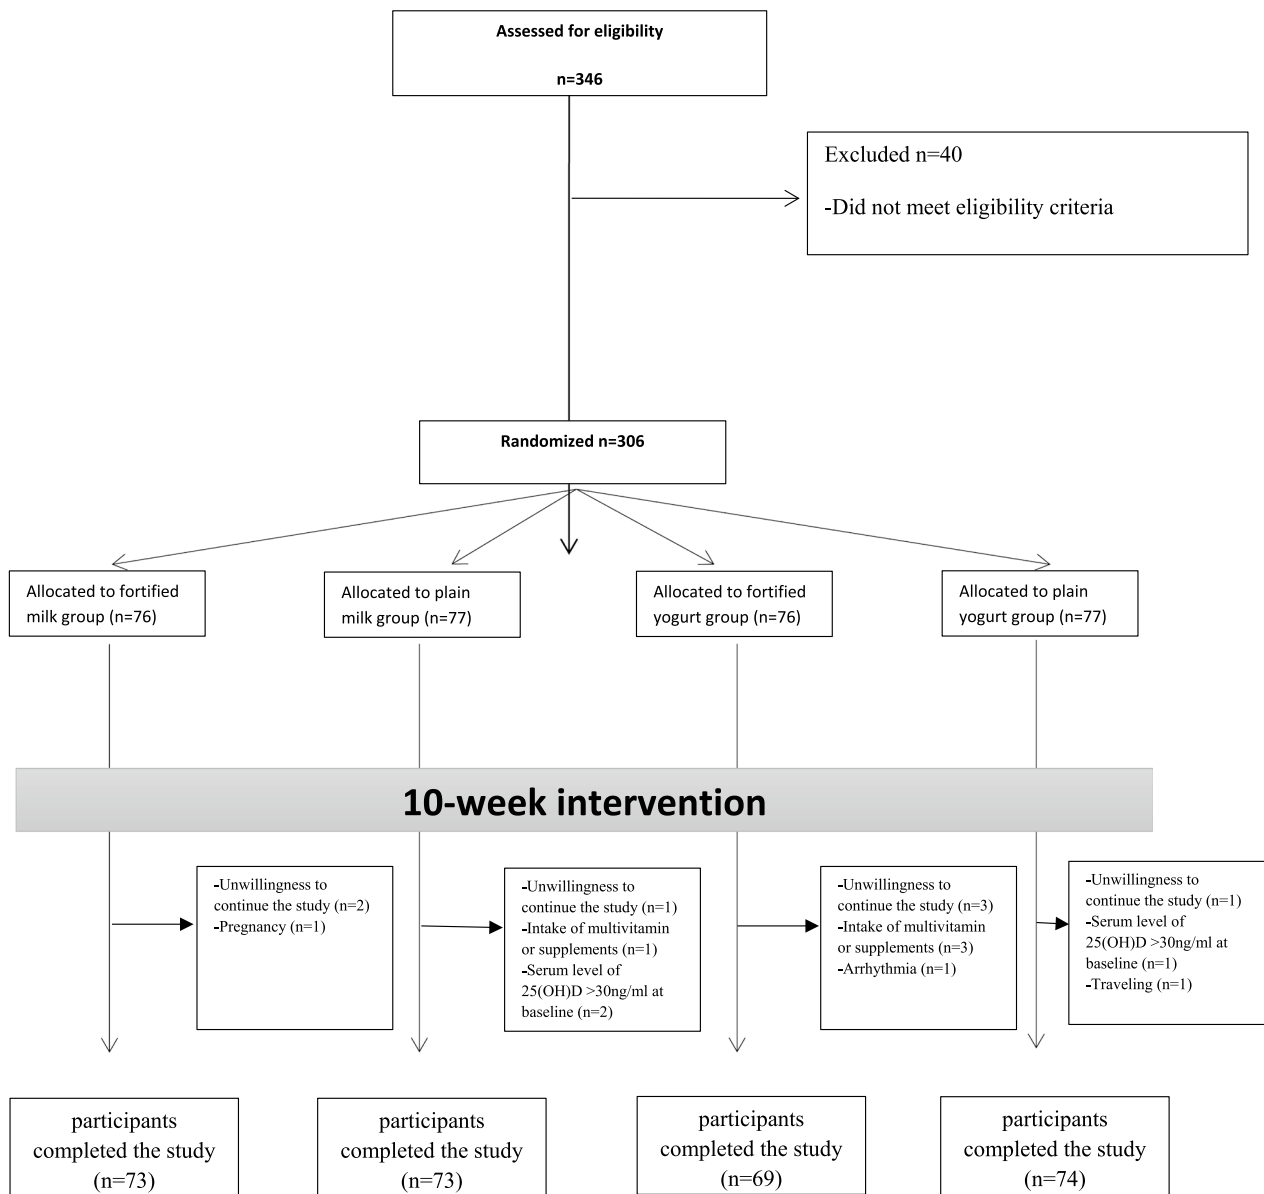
Assessed for eligibility

n=346

Excluded n=40

-Did not meet eligibility criteria

Randomized n=306

Allocated to fortified milk group (n=76)

Allocated to plain milk group (n=77)

Allocated to fortified yogurt group (n=76)

Allocated to plain yogurt group (n=77)

10-week intervention

-Unwillingness to continue the study (n=2)
-Pregnancy (n=1)

-Unwillingness to continue the study (n=1)
-Intake of multivitamin or supplements (n=1)
-Serum level of 25(OH)D >30ng/ml at baseline (n=2)

-Unwillingness to continue the study (n=3)
-Intake of multivitamin or supplements (n=3)
-Arrhythmia (n=1)

-Unwillingness to continue the study (n=1)
-Serum level of 25(OH)D >30ng/ml at baseline (n=1)
-Traveling (n=1)

participants completed the study (n=73)

participants completed the study (n=73)

participants completed the study (n=69)

participants completed the study (n=74)